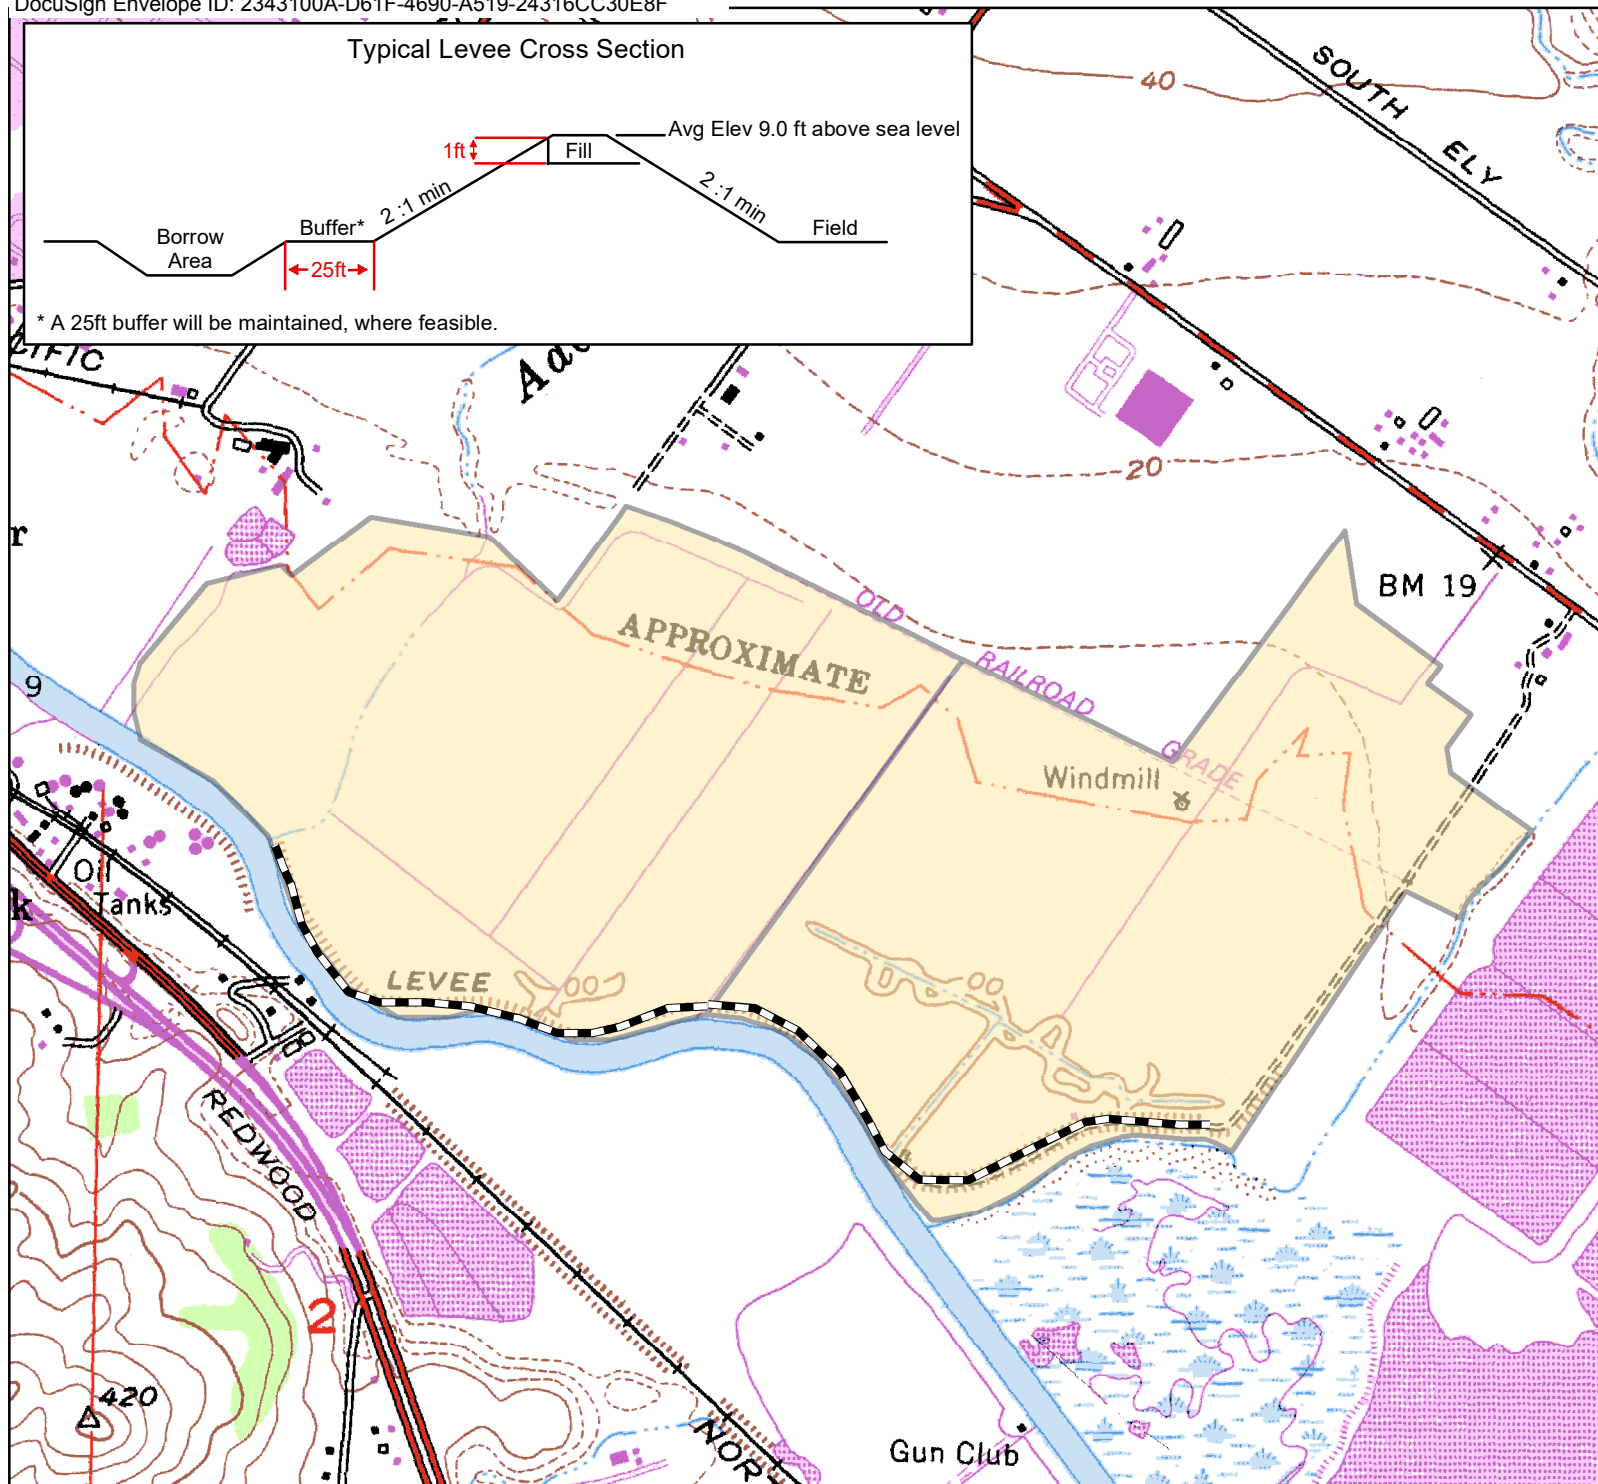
DocuSign Envelope ID: 2343100A-D61F-4690-A519-24316CC30E8F

Typical Levee Cross Section

Avg Elev 9.0 ft above sea level

1ft

Fill

2:1 min

2:1 min

Borrow Area

Buffer*

Field

25ft

* A 25ft buffer will be maintained, where feasible.

40

SOUTH ELY

20

BM 19

OLD RAILROAD GRADE

APPROXIMATE

Windmill

LEVEE

Oil Tanks

REDWOOD

NOR

2

420

9

Gun Club